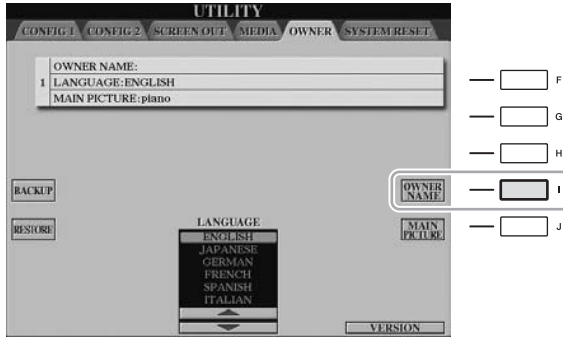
UTILITY

CONFIG 1 CONFIG 2 SCREEN OUT MEDIA OWNER SYSTEM RESET

OWNER NAME:
1 LANGUAGE:ENGLISH
MAIN PICTURE:piano

F

G

H

BACKUP

OWNER NAME

I

RESTORE

LANGUAGE
ENGLISH
JAPANESE
GERMAN
FRENCH
SPANISH
ITALIAN

MAIN PICTURE

J

VERSION